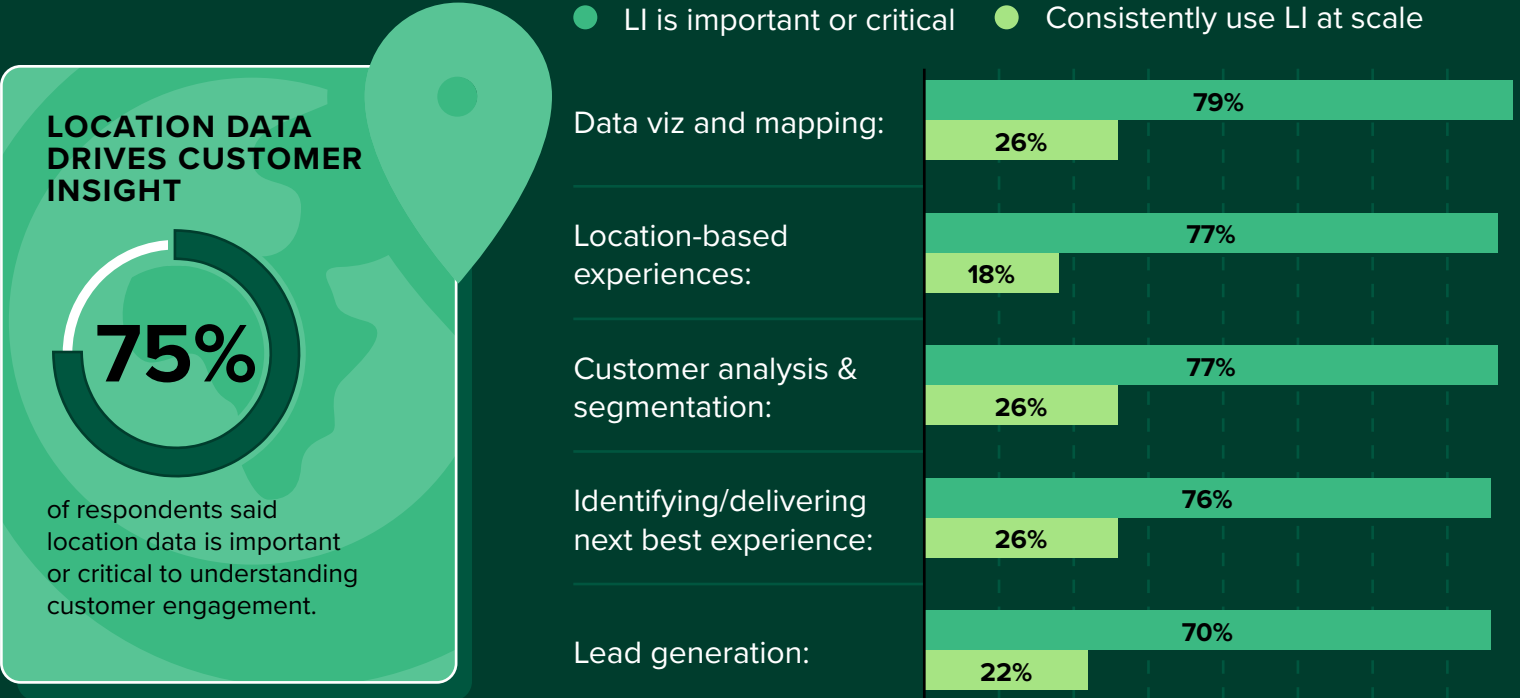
LOCATION DATA DRIVES CUSTOMER INSIGHT

75%

of respondents said location data is important or critical to understanding customer engagement.

LI is important or critical
Consistently use LI at scale

Data viz and mapping:
79%
26%

Location-based experiences:
77%
18%

Customer analysis & segmentation:
77%
26%

Identifying/delivering next best experience:
76%
26%

Lead generation:
70%
22%